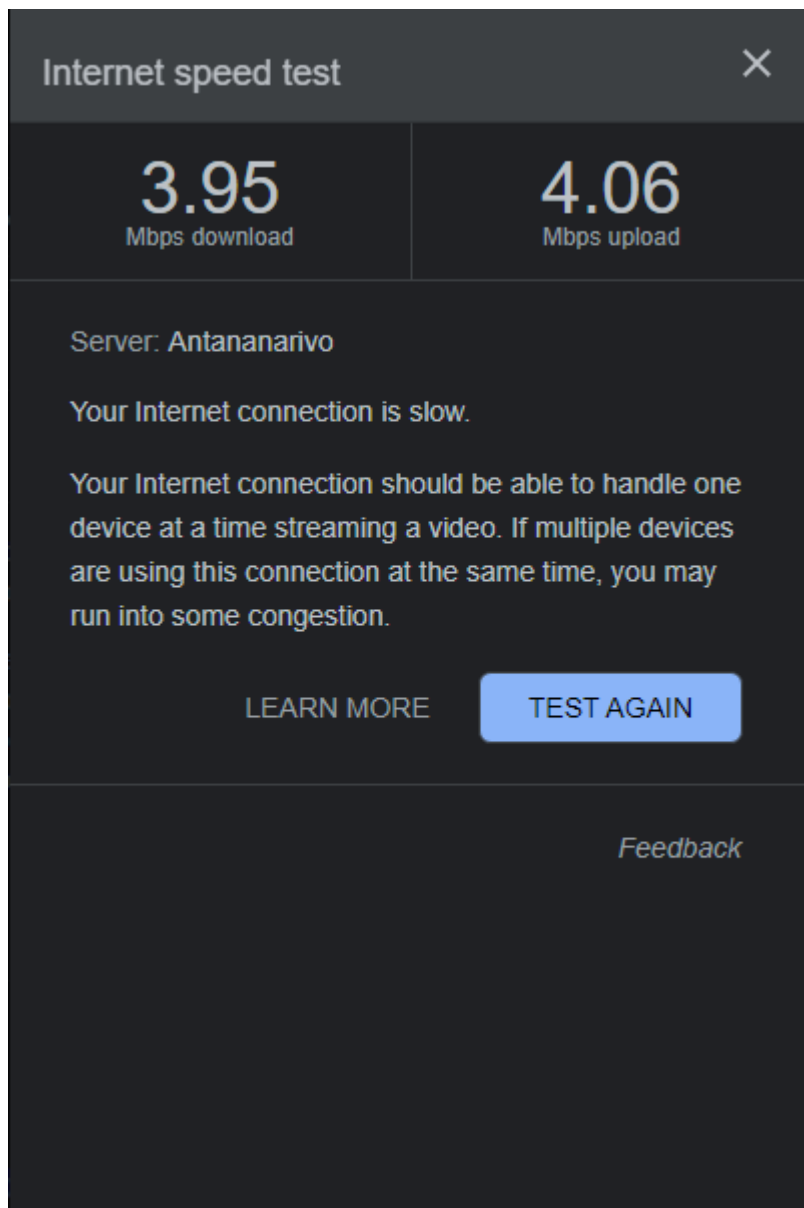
Internet speed test

3.95
Mbps download

4.06
Mbps upload

Server: Antananarivo

Your Internet connection is slow.

Your Internet connection should be able to handle one device at a time streaming a video. If multiple devices are using this connection at the same time, you may run into some congestion.

LEARN MORE

TEST AGAIN

Feedback